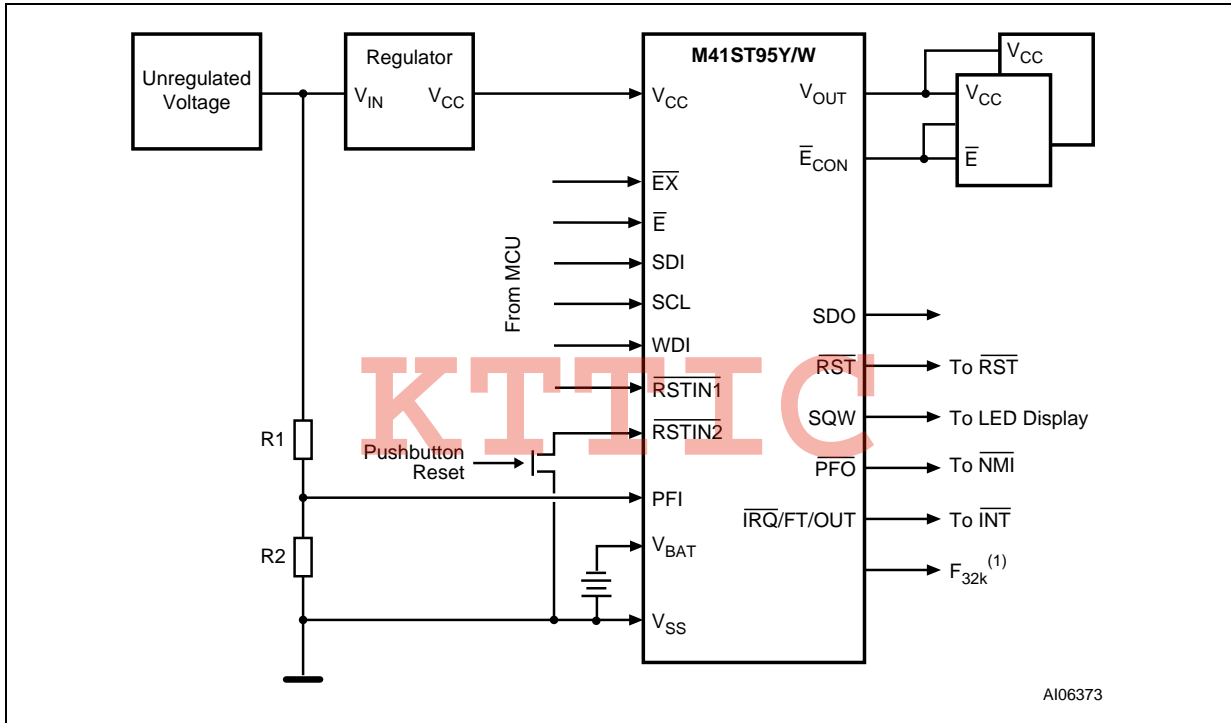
Unregulated Voltage

Regulator

$V_{IN}$ $V_{CC}$

M41ST95Y/W

$V_{CC}$

$V_{OUT}$

$\overline{E}_{CON}$

$V_{CC}$

$V_{CC}$

$\overline{E}$

From MCU

$\overline{EX}$

$\overline{E}$

SDI

SCL

WDI

SDO

$\overline{RSTIN1}$

$\overline{RST}$

To $\overline{RST}$

$\overline{RSTIN2}$

SQW

To LED Display

R1

Pushbutton Reset

$\overline{PFO}$

To $\overline{NMI}$

PFI

$\overline{IRQ}$/FT/OUT

To $\overline{INT}$

R2

$V_{BAT}$

$F_{32k}^{(1)}$

$V_{SS}$

KTTIC

AI06373